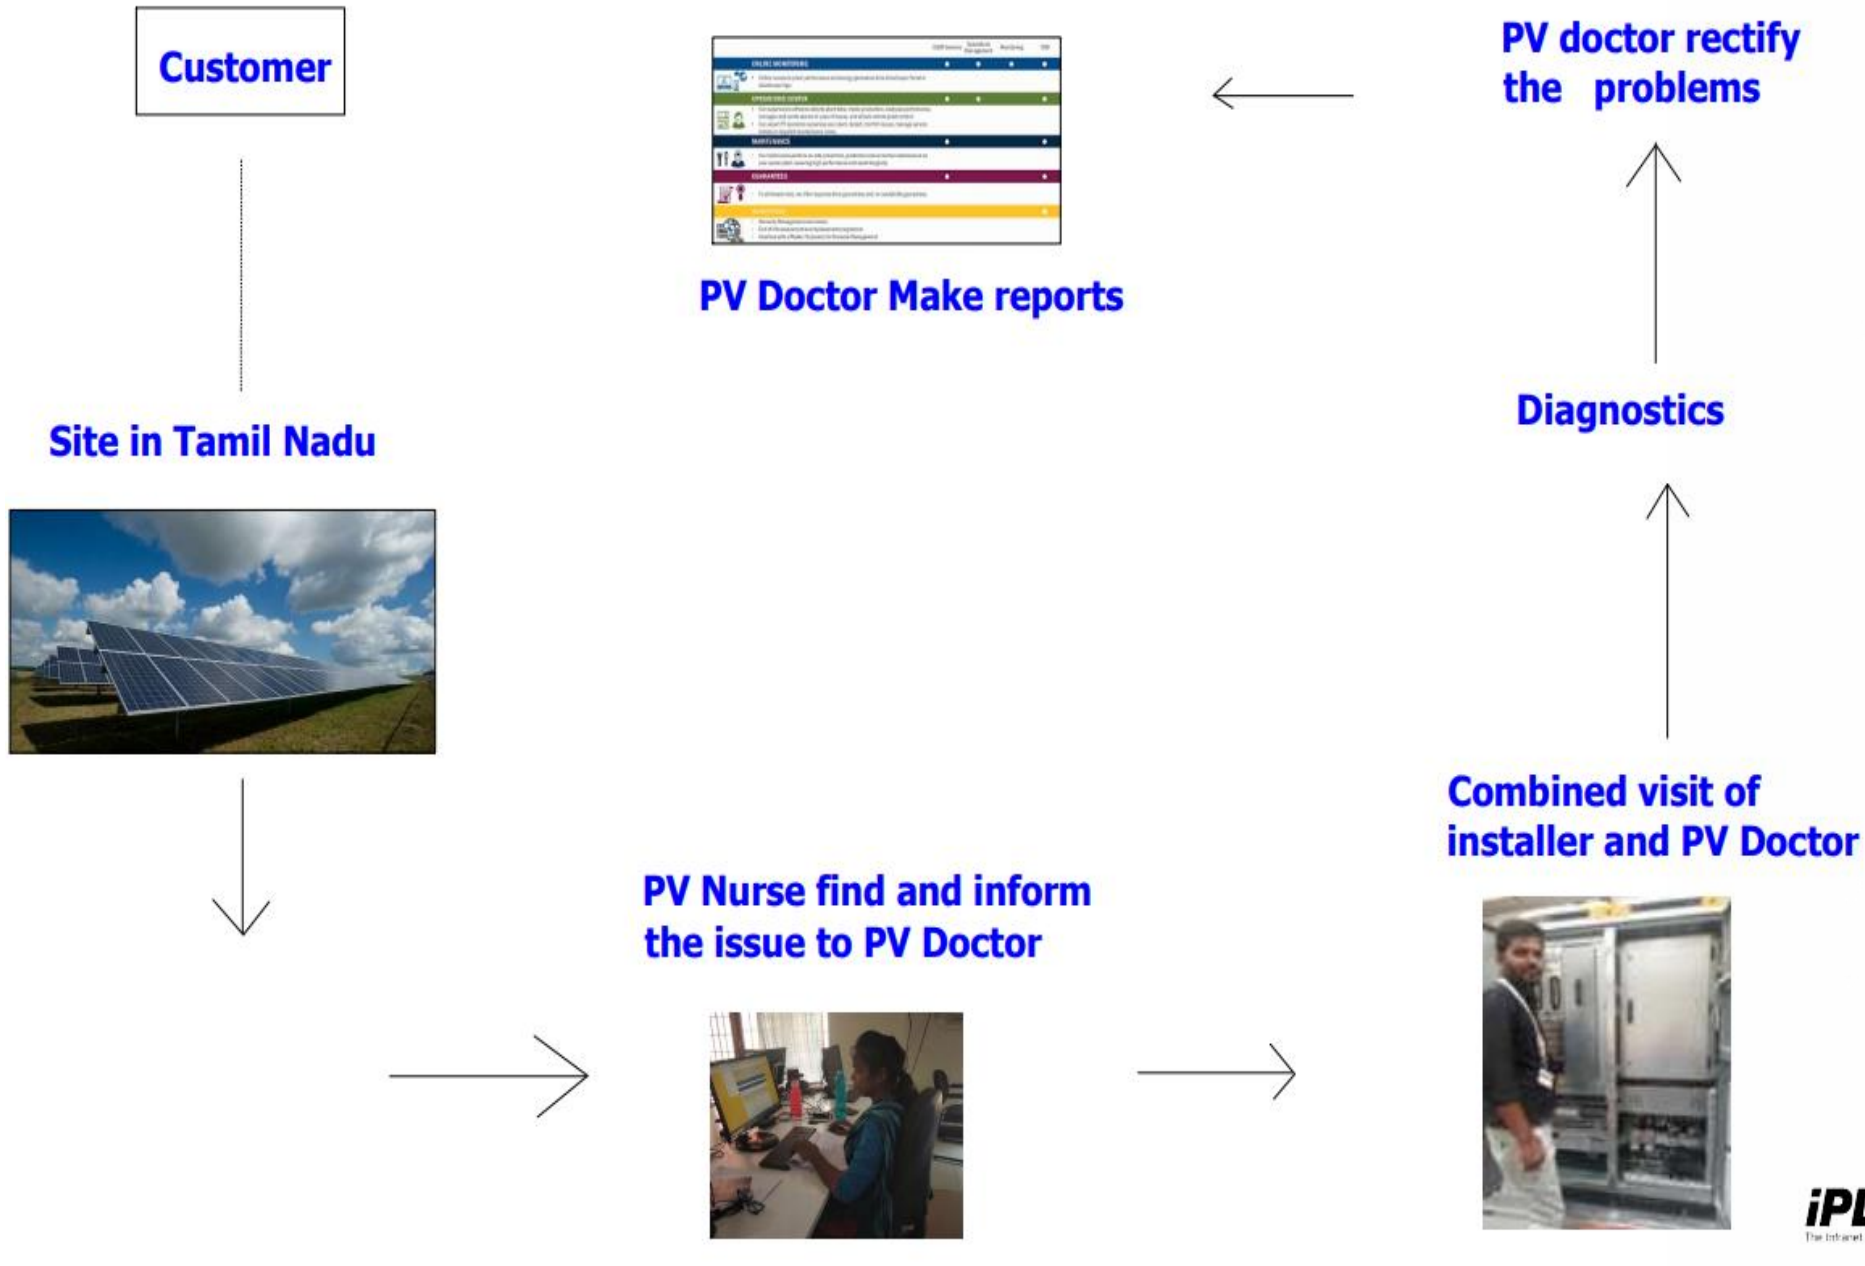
Customer

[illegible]

PV Doctor Make reports

PV doctor rectify the problems

Site in Tamil Nadu

Diagnostics

Combined visit of installer and PV Doctor

PV Nurse find and inform the issue to PV Doctor

iPL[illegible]
The Infranet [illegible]